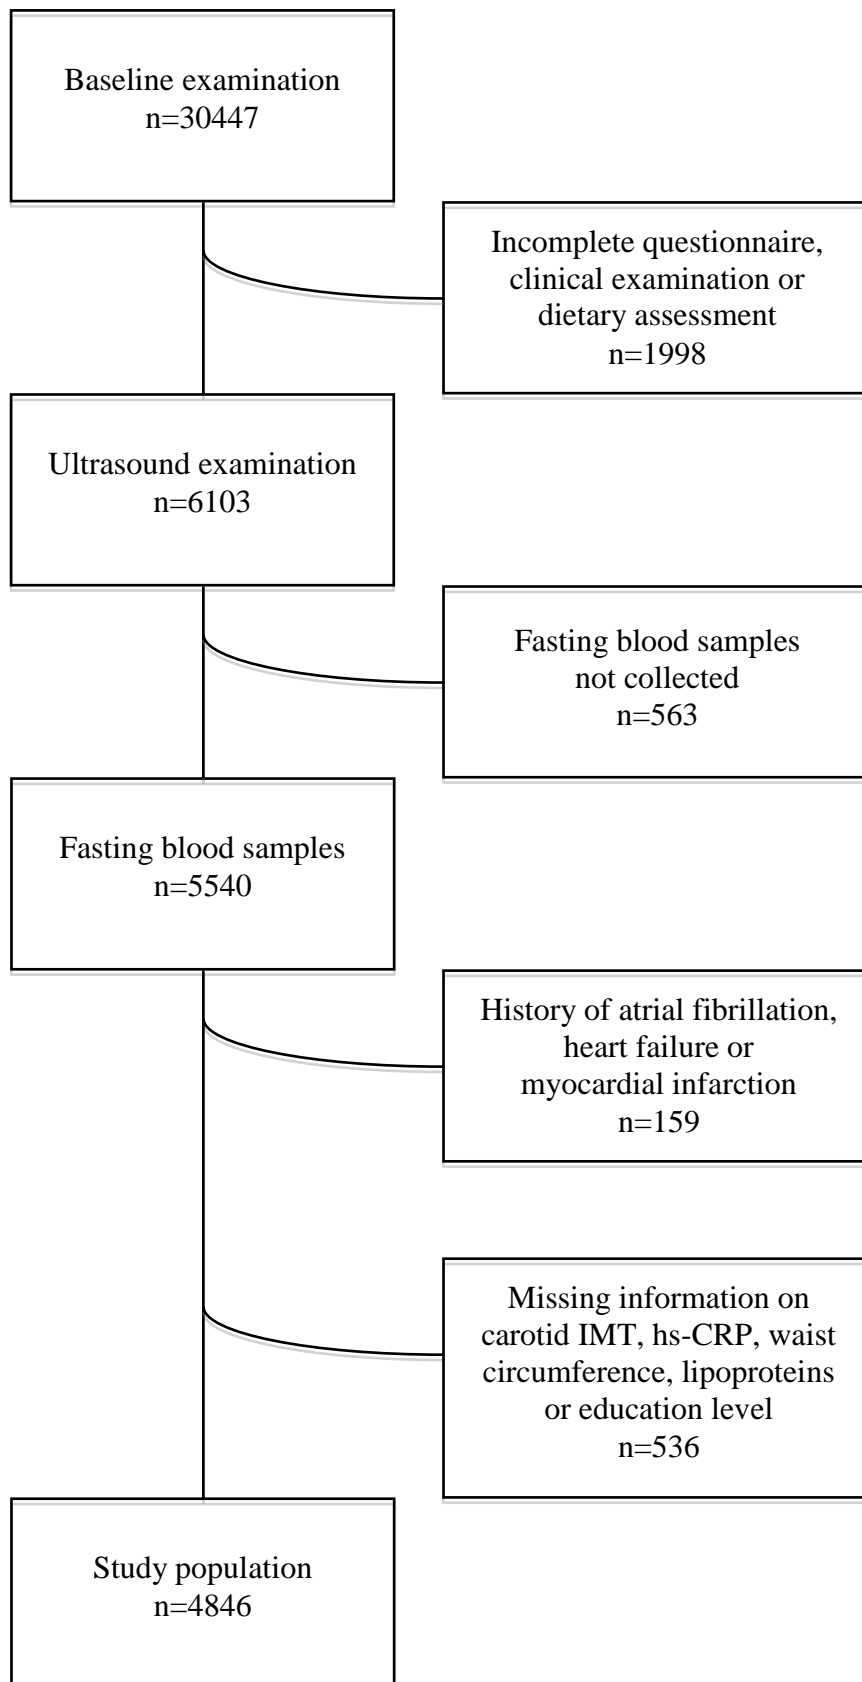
Baseline examination
n=30447

Incomplete questionnaire, clinical examination or dietary assessment
n=1998

Ultrasound examination
n=6103

Fasting blood samples not collected
n=563

Fasting blood samples
n=5540

History of atrial fibrillation, heart failure or myocardial infarction
n=159

Missing information on carotid IMT, hs-CRP, waist circumference, lipoproteins or education level
n=536

Study population
n=4846